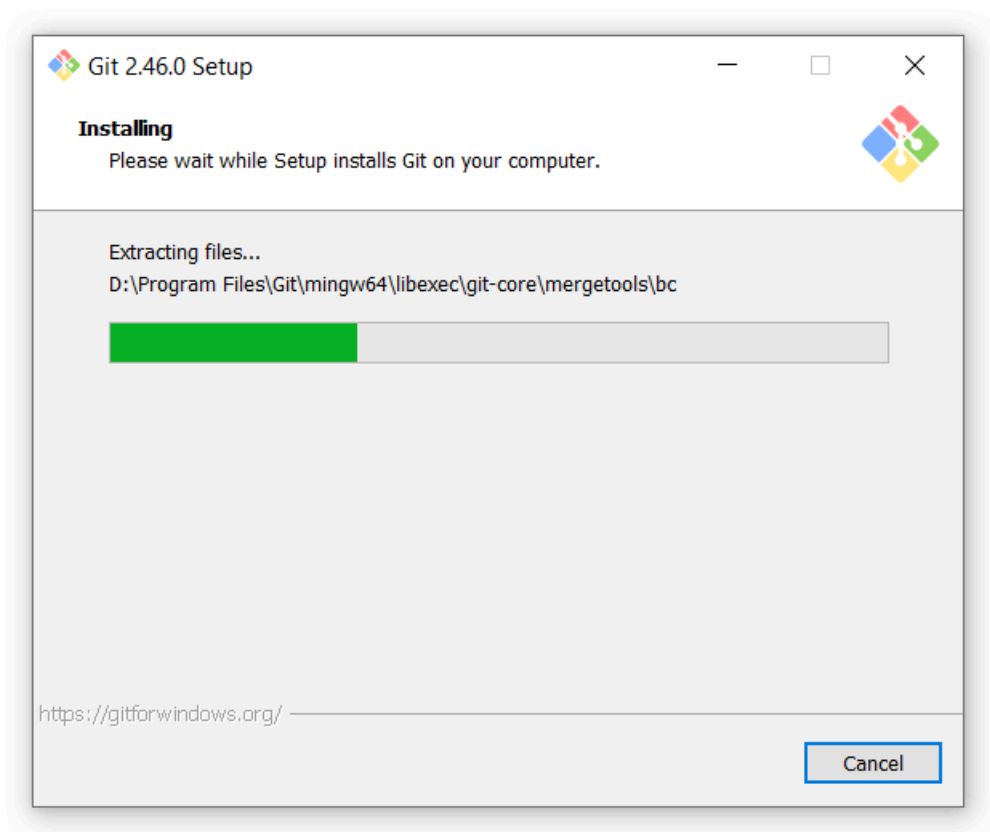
Git 2.46.0 Setup

Installing
Please wait while Setup installs Git on your computer.

Extracting files...
D:\Program Files\Git\mingw64\libexec\git-core\mergetools\bc

https://gitforwindows.org/

Cancel